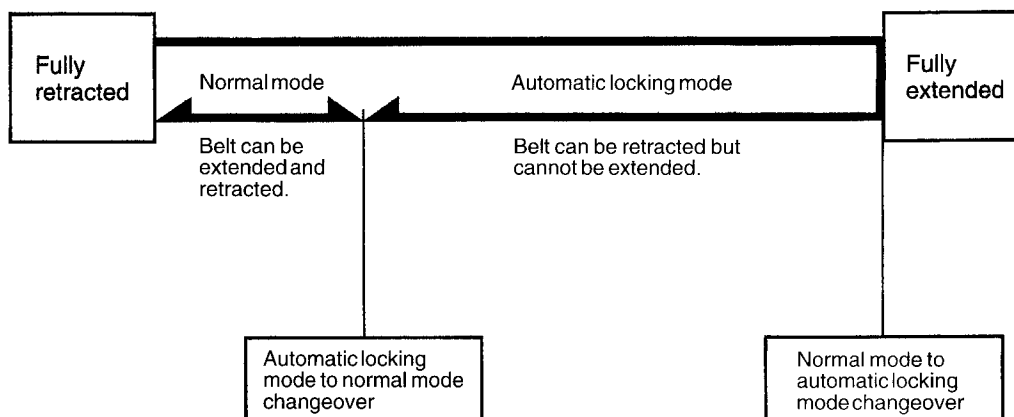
Fully retracted

Normal mode

Automatic locking mode

Fully extended

Belt can be extended and retracted.

Belt can be retracted but cannot be extended.

Automatic locking mode to normal mode changeover

Normal mode to automatic locking mode changeover